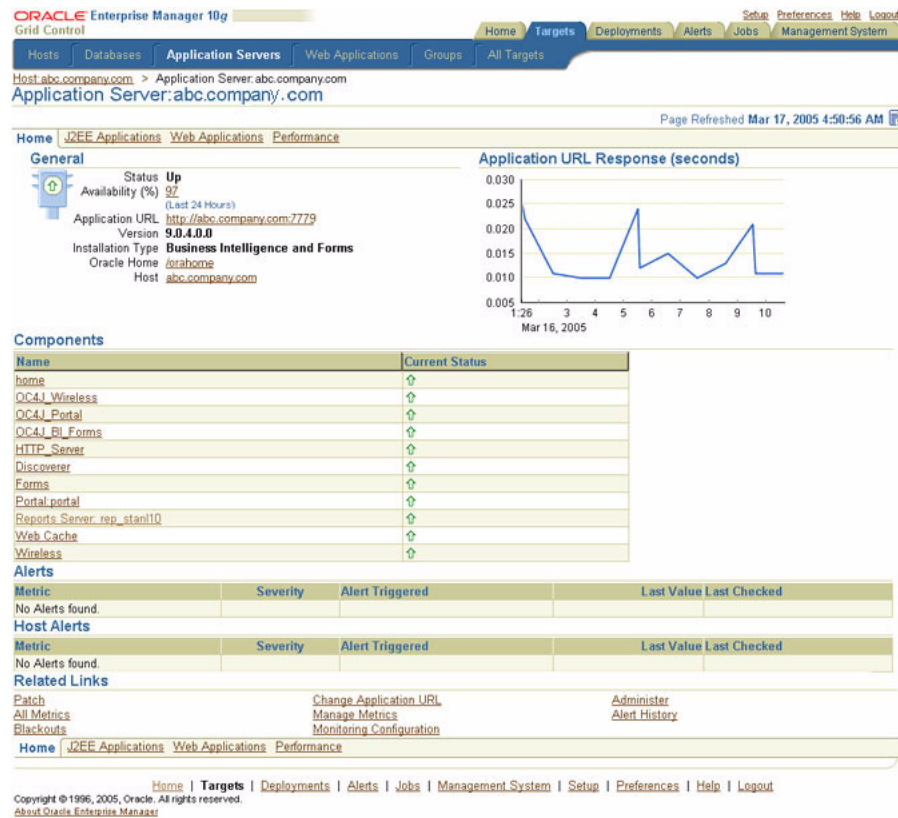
ORACLE Enterprise Manager 10g
Grid Control

Setup Preferences Help Logout

Home Targets Deployments Alerts Jobs Management System

Hosts Databases Application Servers Web Applications Groups All Targets

Host:abc.company.com > Application Server:abc.company.com
Application Server:abc.company.com

Page Refreshed Mar 17, 2005 4:50:56 AM

Home J2EE Applications Web Applications Performance

General

Status Up
Availability (%) 97
(Last 24 Hours)
Application URL http://abc.company.com:7779
Version 9.0.4.0.0
Installation Type Business Intelligence and Forms
Oracle Home /orahome
Host abc.company.com

Application URL Response (seconds)

0.030
0.025
0.020
0.015
0.010
0.005
1:26 3 4 5 6 7 8 9 10
Mar 16, 2005

Components

| Name | Current Status |
|---|---|
| home | |
| OC4J_Wireless | |
| OC4J_Portal | |
| OC4J_BI_Forms | |
| HTTP_Server | |
| Discoverer | |
| Forms | |
| Portal:portal | |
| Reports Server: rep_stanl10 | |
| Web Cache | |
| Wireless | |

Alerts

| Metric | Severity | Alert Triggered | Last Value | Last Checked |
|---|---|---|---|---|
| No Alerts found. | | | | |

Host Alerts

| Metric | Severity | Alert Triggered | Last Value | Last Checked |
|---|---|---|---|---|
| No Alerts found. | | | | |

Related Links

Patch
All Metrics
Blackouts

Change Application URL
Manage Metrics
Monitoring Configuration

Administer
Alert History

Home J2EE Applications Web Applications Performance

Home | Targets | Deployments | Alerts | Jobs | Management System | Setup | Preferences | Help | Logout
Copyright © 1996, 2005, Oracle. All rights reserved.
About Oracle Enterprise Manager